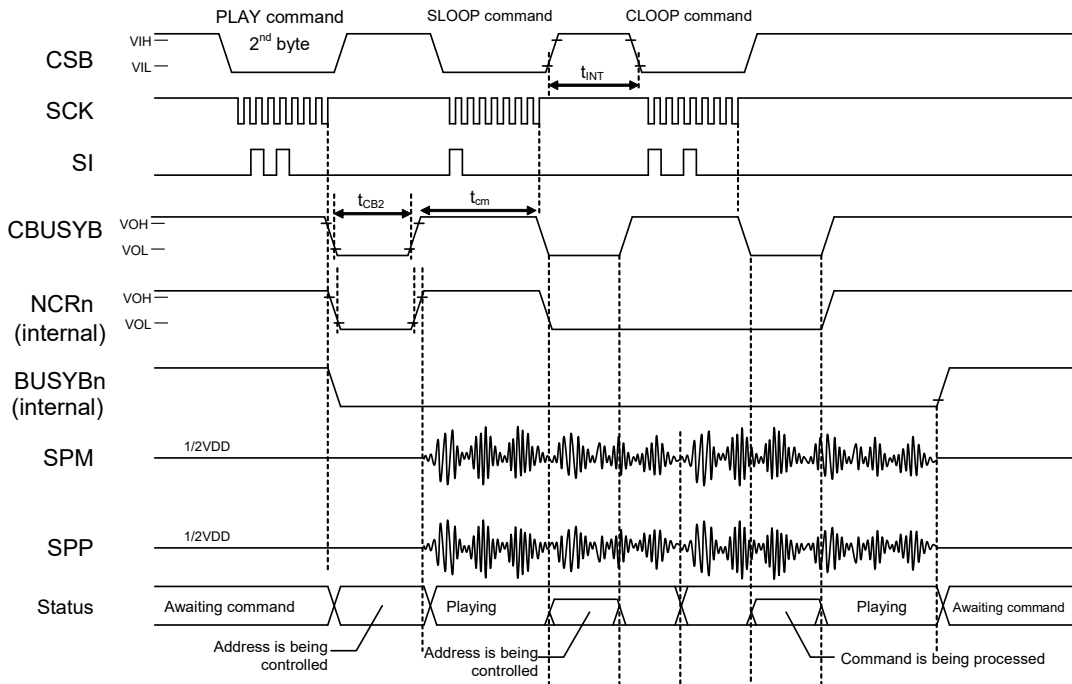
PLAY command
$2^{nd}$ byte
SLOOP command
CLOOP command
CSB
VIH
VIL
$t_{INT}$
SCK
SI
$t_{CB2}$
$t_{cm}$
CBUSYB
VOH
VOL
NCRn
(internal)
VOH
VOL
BUSYBn
(internal)
SPM
1/2VDD
SPP
1/2VDD
Status
Awaiting command
Playing
Playing
Awaiting command
Address is being controlled
Address is being controlled
Command is being processed